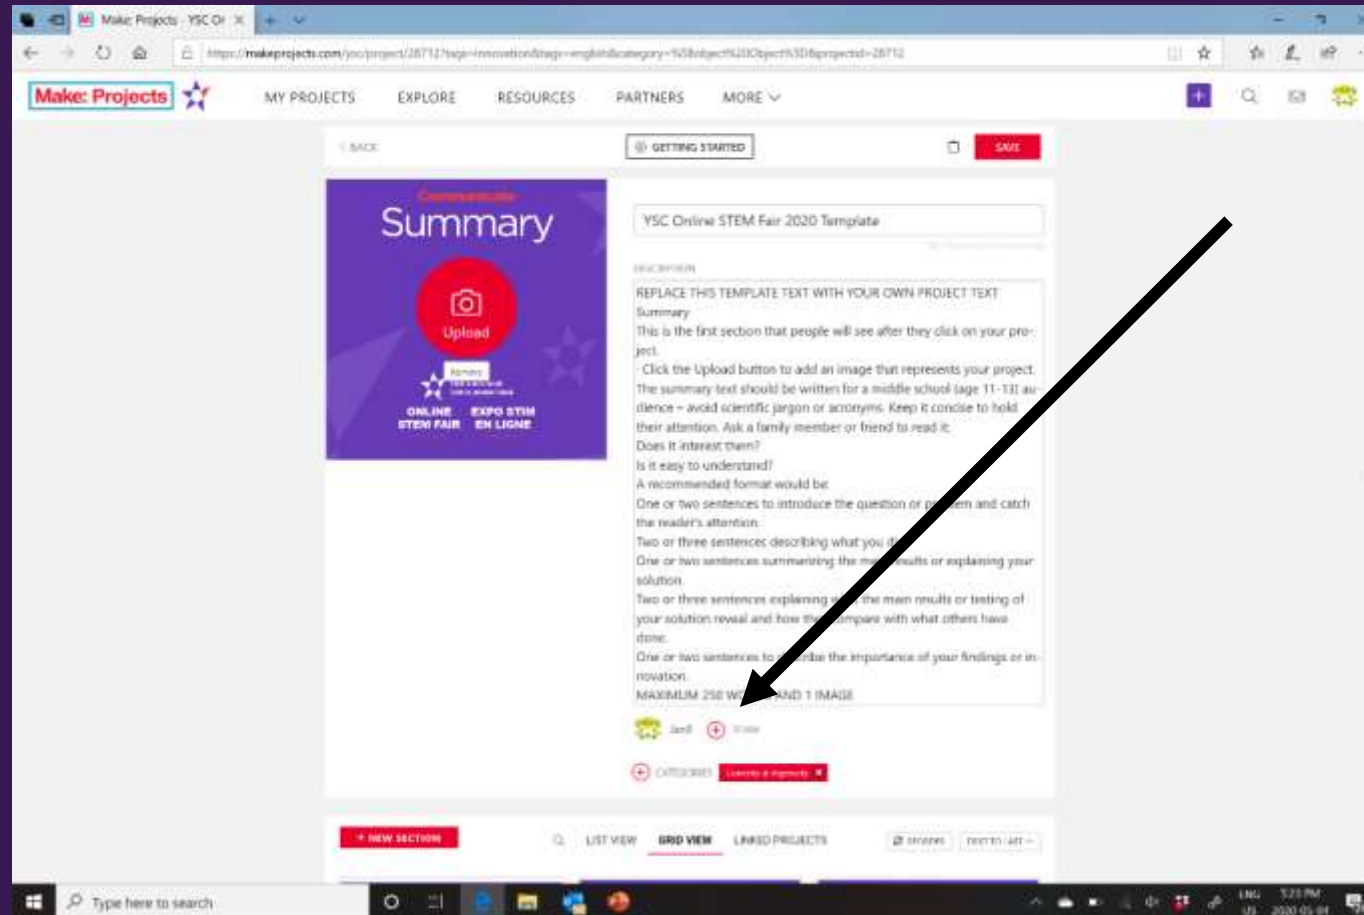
Make: Projects - YSC O

https://makeprojects.com/ysc/project/28712?tags=innovation&tags=english&category=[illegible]

Make: Projects

MY PROJECTS EXPLORE RESOURCES PARTNERS MORE

‹ BACK

GETTING STARTED

SAVE

Summary

Upload

Remove

ONLINE STEM FAIR EXPO STIM EN LIGNE

YSC Online STEM Fair 2020 Template

DESCRIPTION

REPLACE THIS TEMPLATE TEXT WITH YOUR OWN PROJECT TEXT
Summary
This is the first section that people will see after they click on your project.
- Click the Upload button to add an image that represents your project.
The summary text should be written for a middle school (age 11-13) audience – avoid scientific jargon or acronyms. Keep it concise to hold their attention. Ask a family member or friend to read it:
Does it interest them?
Is it easy to understand?
A recommended format would be:
One or two sentences to introduce the question or p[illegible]em and catch the reader's attention.
Two or three sentences describing what you d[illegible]
One or two sentences summarizing the m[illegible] results or explaining your solution.
Two or three sentences explaining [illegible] the main results or testing of your solution reveal and how th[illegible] compare with what others have done.
One or two sentences to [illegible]cribe the importance of your findings or innovation.
MAXIMUM 250 W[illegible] AND 1 IMAGE

Jan8 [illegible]

CATEGORIES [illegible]

+ NEW SECTION

LIST VIEW GRID VIEW LINKED PROJECTS

Type here to search

ENG US 5:23 PM 2020-05-04